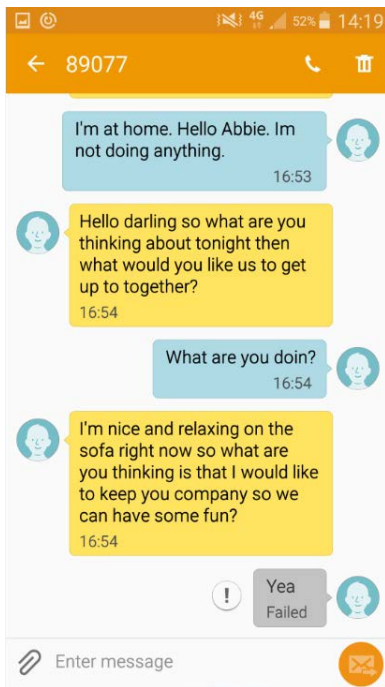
4G 52% 14:19

89077

I'm at home. Hello Abbie. Im not doing anything.
16:53

Hello darling so what are you thinking about tonight then what would you like us to get up to together?
16:54

What are you doin?
16:54

I'm nice and relaxing on the sofa right now so what are you thinking is that I would like to keep you company so we can have some fun?
16:54

!

Yea
Failed

Enter message